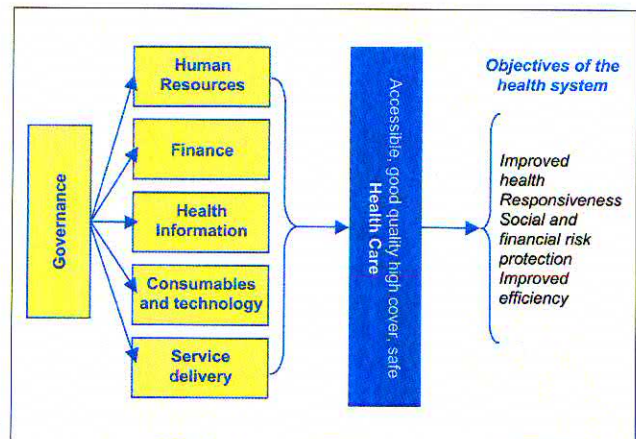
Governance

Human Resources

Finance

Health Information

Consumables and technology

Service delivery

Accessible, good quality high cover, safe Health Care

Objectives of the health system

Improved health
Responsiveness
Social and financial risk protection
Improved efficiency